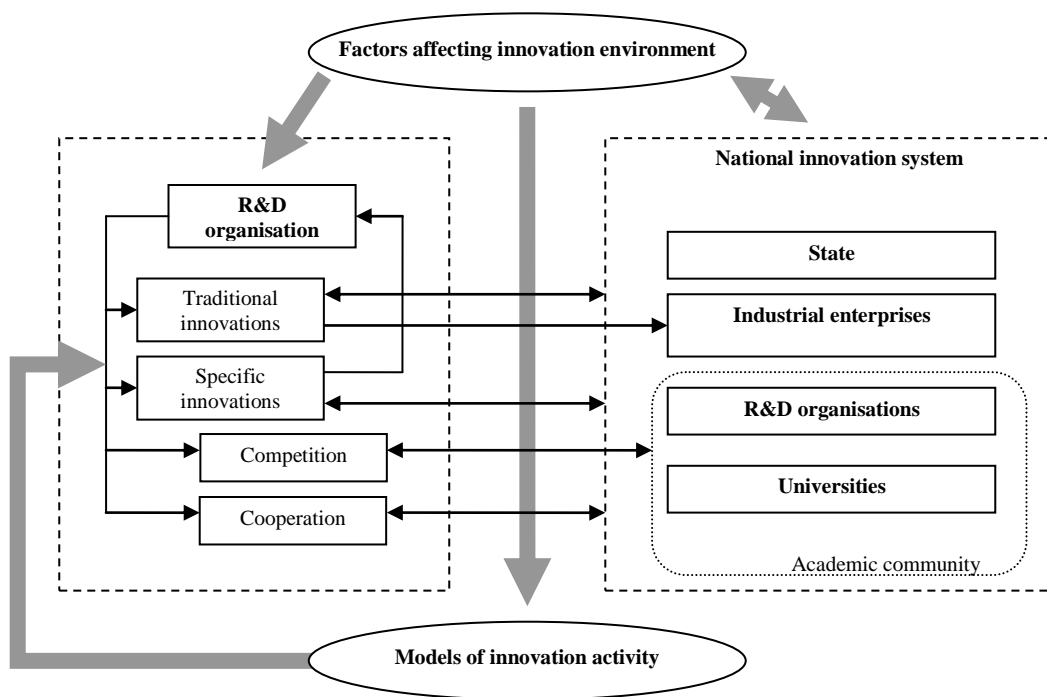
Factors affecting innovation environment

R&D organisation

Traditional innovations

Specific innovations

Competition

Cooperation

National innovation system

State

Industrial enterprises

R&D organisations

Universities

Academic community

Models of innovation activity